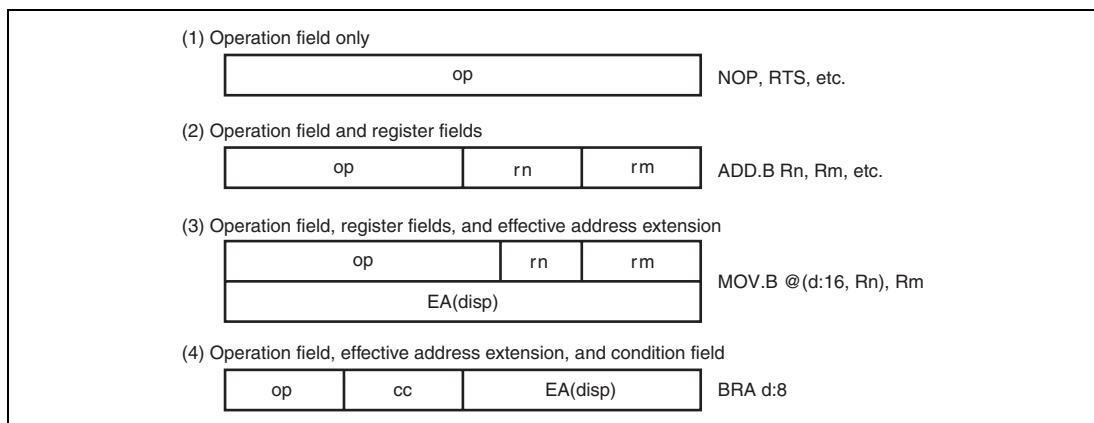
(1) Operation field only

op

NOP, RTS, etc.

(2) Operation field and register fields

| op | rn | rm |
|---|---|---|

ADD.B Rn, Rm, etc.

(3) Operation field, register fields, and effective address extension

| op | rn | rm |
|---|---|---|
| EA(disp) | | |

MOV.B @(d:16, Rn), Rm

(4) Operation field, effective address extension, and condition field

| op | cc | EA(disp) |
|---|---|---|

BRA d:8